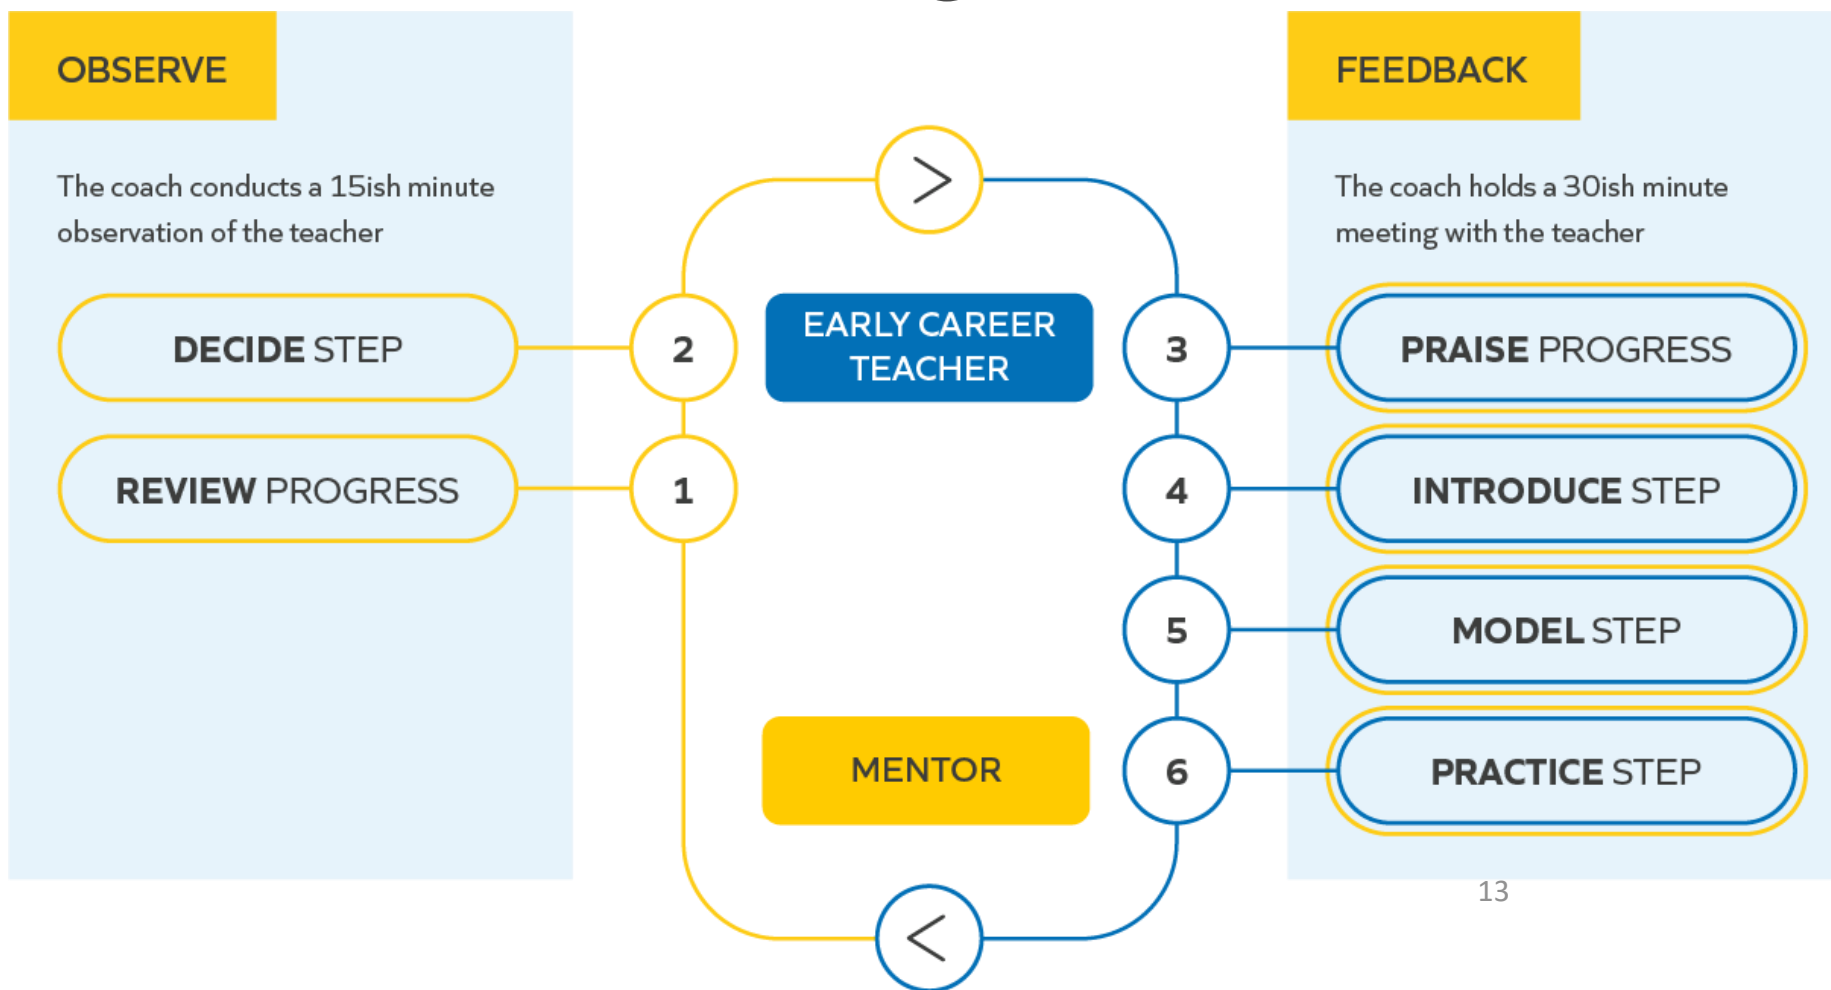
OBSERVE

The coach conducts a 15ish minute observation of the teacher

DECIDE STEP

REVIEW PROGRESS

>

2

1

EARLY CAREER TEACHER

MENTOR

<

3

4

5

6

FEEDBACK

The coach holds a 30ish minute meeting with the teacher

PRAISE PROGRESS

INTRODUCE STEP

MODEL STEP

PRACTICE STEP

13